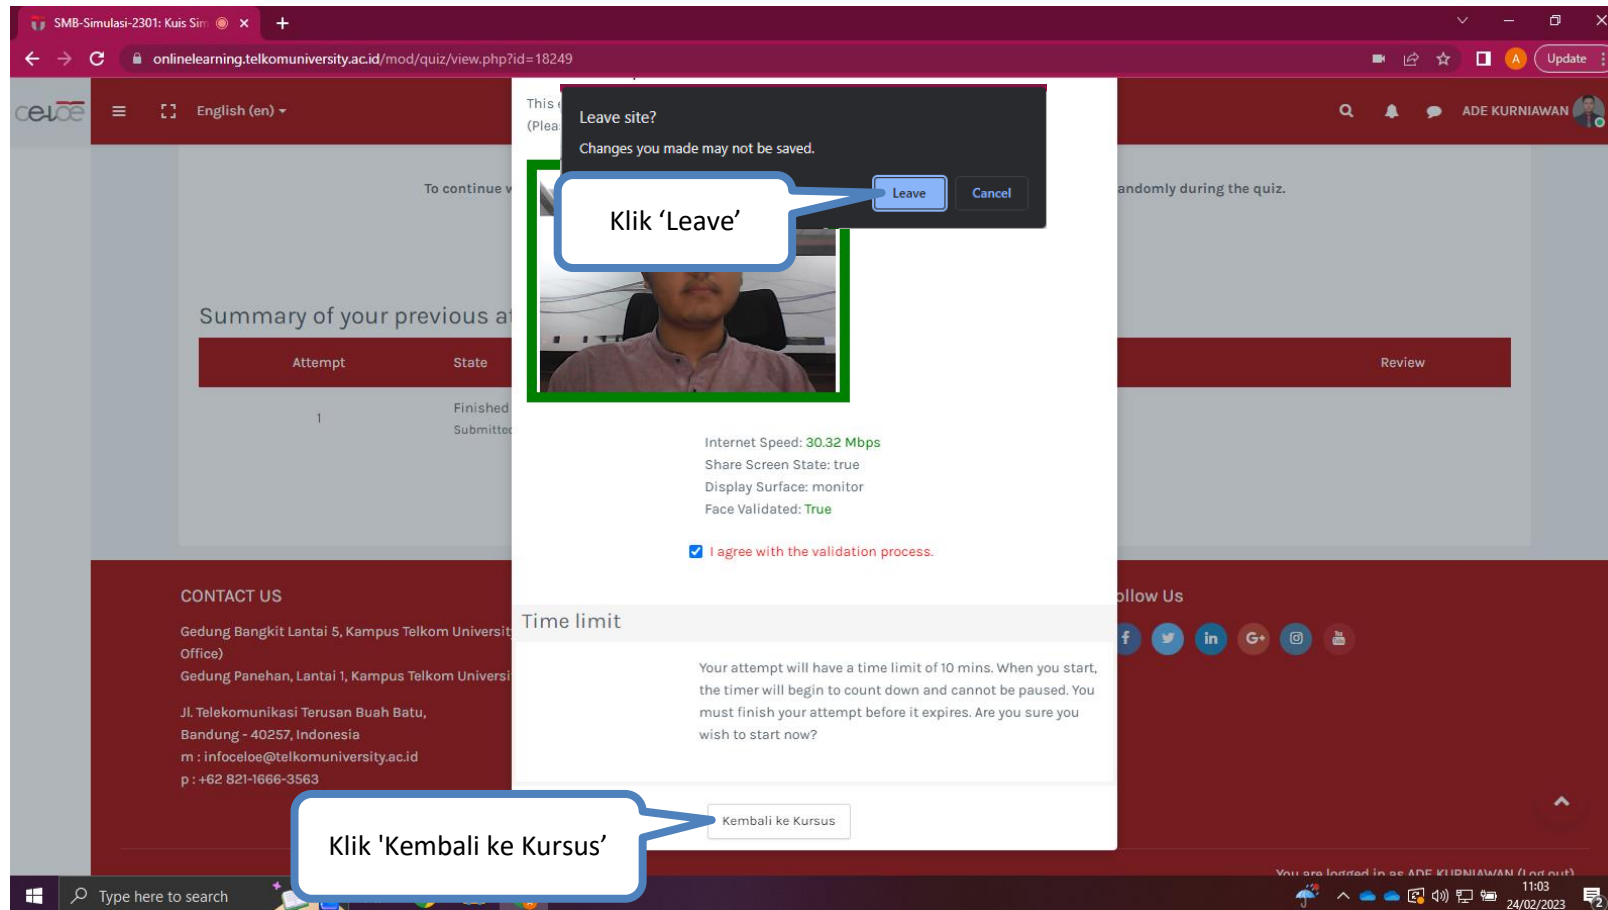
SMB-Simulasi-2301: Kuis Sim

onlinelearning.telkomuniversity.ac.id/mod/quiz/view.php?id=18249

Update

celoe

English (en)

ADE KURNIAWAN

This

(Plea

Leave site?

Changes you made may not be saved.

Leave

Cancel

Klik 'Leave'

To continue w

andomly during the quiz.

Summary of your previous a

| Attempt | State | Review |
|---|---|---|
| 1 | Finished Submitte | |

Internet Speed: 30.32 Mbps
Share Screen State: true
Display Surface: monitor
Face Validated: True

I agree with the validation process.

Time limit

Your attempt will have a time limit of 10 mins. When you start, the timer will begin to count down and cannot be paused. You must finish your attempt before it expires. Are you sure you wish to start now?

Kembali ke Kursus

Klik 'Kembali ke Kursus'

CONTACT US

Gedung Bangkit Lantai 5, Kampus Telkom Universit Office)

Gedung Panehan, Lantai 1, Kampus Telkom Universi

Jl. Telekomunikasi Terusan Buah Batu, Bandung - 40257, Indonesia

m : infoceloe@telkomuniversity.ac.id

p : +62 821-1666-3563

ollow Us

You are logged in as ADE KURNIAWAN (Log out)

Type here to search

11:03
24/02/2023